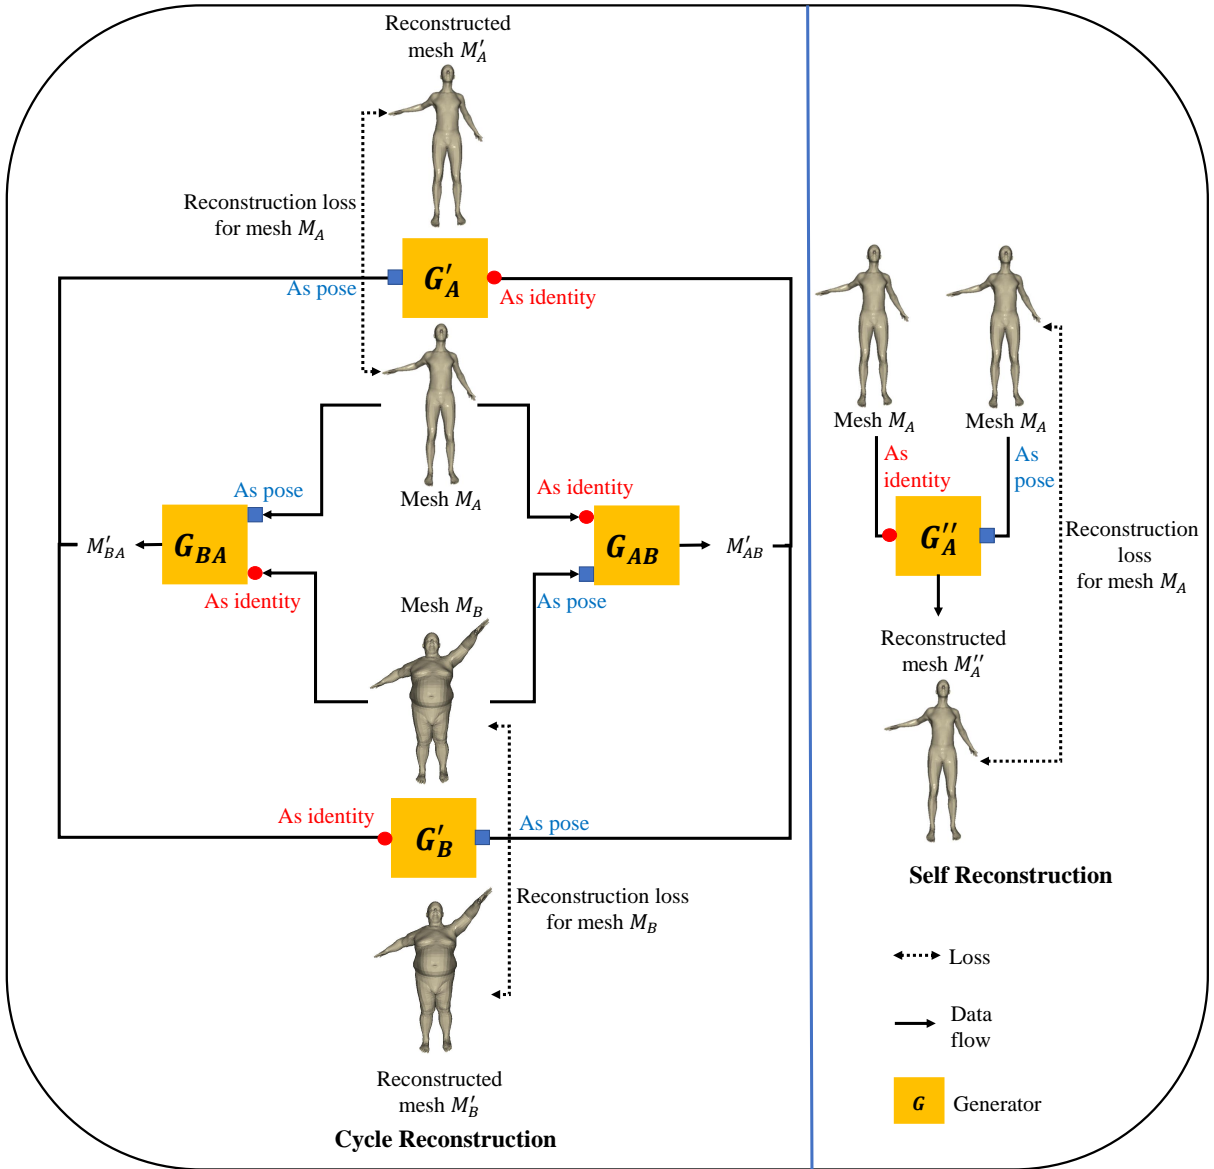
Reconstructed mesh $M_A'$

Reconstruction loss for mesh $M_A$

$G_A'$

As pose

As identity

Mesh $M_A$

As pose

As identity

$M_{BA}'$

$G_{BA}$

$G_{AB}$

$M_{AB}'$

As identity

Mesh $M_B$

As pose

As identity

$G_B'$

As pose

Reconstruction loss for mesh $M_B$

Reconstructed mesh $M_B'$

Cycle Reconstruction

Mesh $M_A$

Mesh $M_A$

As identity

As pose

$G_A''$

Reconstruction loss for mesh $M_A$

Reconstructed mesh $M_A''$

Self Reconstruction

Loss

Data flow

$G$

Generator